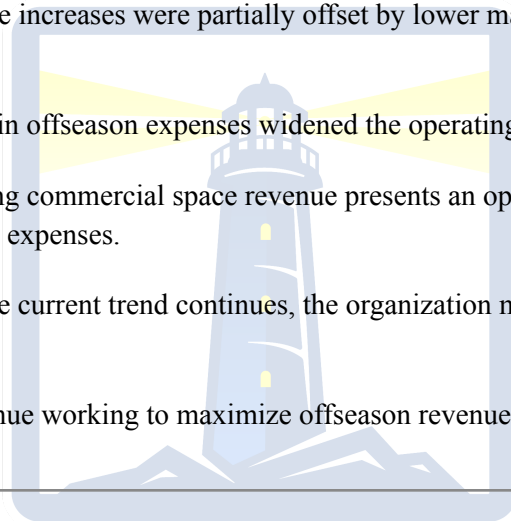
e increases were partially offset by lower ma

in offseason expenses widened the operating

ng commercial space revenue presents an op
expenses.

e current trend continues, the organization n

nue working to maximize offseason revenue